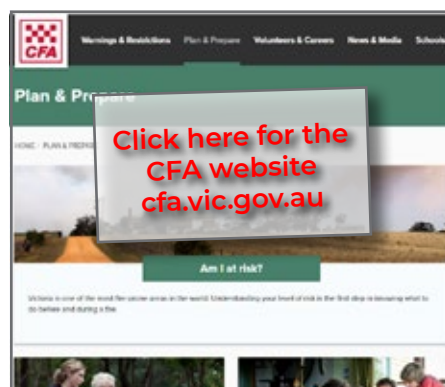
CFA

Warnings & Restrictions Plan & Prepare Volunteers & Careers News & Media Schools

Plan & Prepare

HOME / PLAN & PREPARE

Click here for the CFA website cfa.vic.gov.au

Am I at risk?

Victoria is one of the most fire-prone areas in the world. Understanding your level of risk is the first step in knowing what to do before and during a fire.